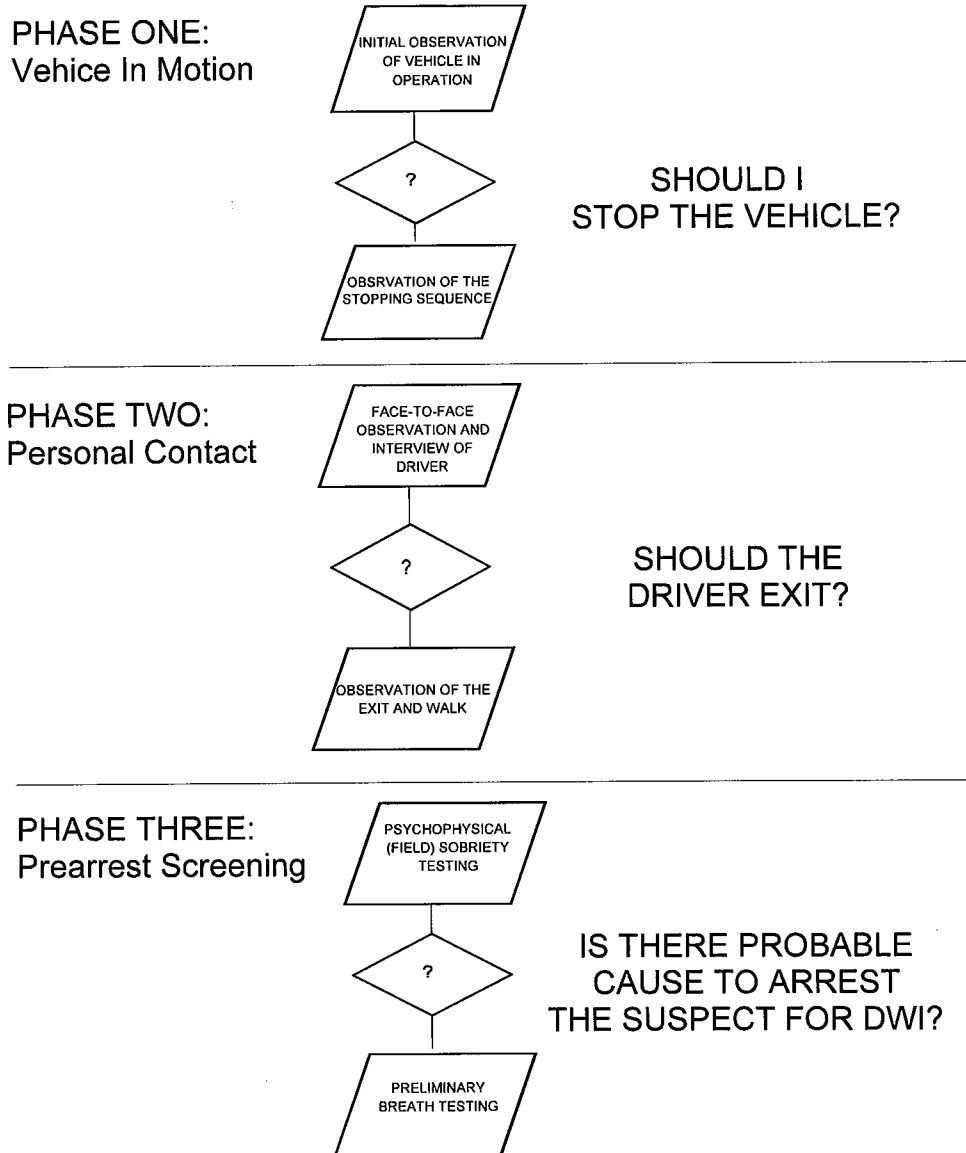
PHASE ONE:
Vehice In Motion

INITIAL OBSERVATION OF VEHICLE IN OPERATION

?

SHOULD I STOP THE VEHICLE?

OBSRVATION OF THE STOPPING SEQUENCE

PHASE TWO:
Personal Contact

FACE-TO-FACE OBSERVATION AND INTERVIEW OF DRIVER

?

SHOULD THE DRIVER EXIT?

OBSERVATION OF THE EXIT AND WALK

PHASE THREE:
Prearrest Screening

PSYCHOPHYSICAL (FIELD) SOBRIETY TESTING

?

IS THERE PROBABLE CAUSE TO ARREST THE SUSPECT FOR DWI?

PRELIMINARY BREATH TESTING